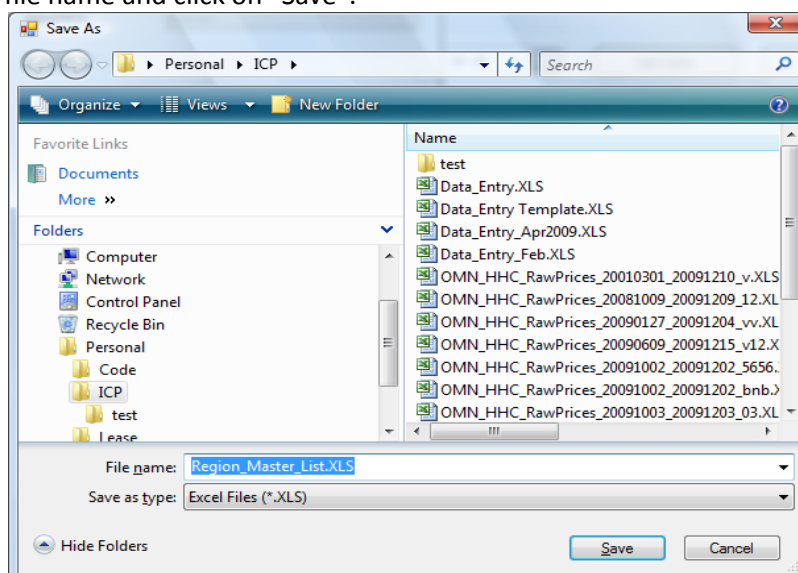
file name and click on "Save".

Save As

Personal ▸ ICP ▸

Search

Organize ▾ Views ▾ New Folder

Favorite Links

Documents

More »

Folders

Computer

Network

Control Panel

Recycle Bin

Personal

Code

ICP

test

Lease

Name

test

Data_Entry.XLS

Data_Entry Template.XLS

Data_Entry_Apr2009.XLS

Data_Entry_Feb.XLS

OMN_HHC_RawPrices_20010301_20091210_v.XLS

OMN_HHC_RawPrices_20081009_20091209_12.XL

OMN_HHC_RawPrices_20090127_20091204_vv.XL

OMN_HHC_RawPrices_20090609_20091215_v12.X

OMN_HHC_RawPrices_20091002_20091202_5656.

OMN_HHC_RawPrices_20091002_20091202_bnb.X

OMN_HHC_RawPrices_20091003_20091203_03.XL

File name: Region_Master_List.XLS

Save as type: Excel Files (*.XLS)

Hide Folders

Save

Cancel